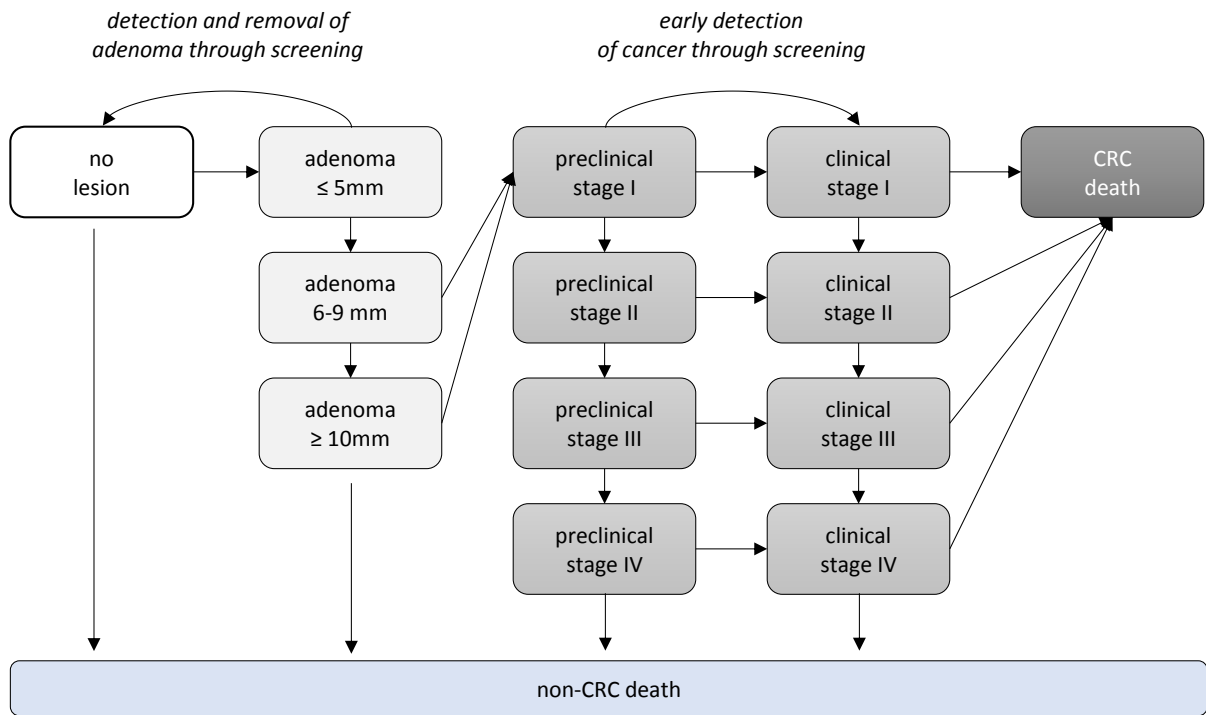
detection and removal of adenoma through screening

early detection of cancer through screening

no lesion

adenoma ≤ 5mm

adenoma 6-9 mm

adenoma ≥ 10mm

preclinical stage I

clinical stage I

CRC death

preclinical stage II

clinical stage II

preclinical stage III

clinical stage III

preclinical stage IV

clinical stage IV

non-CRC death